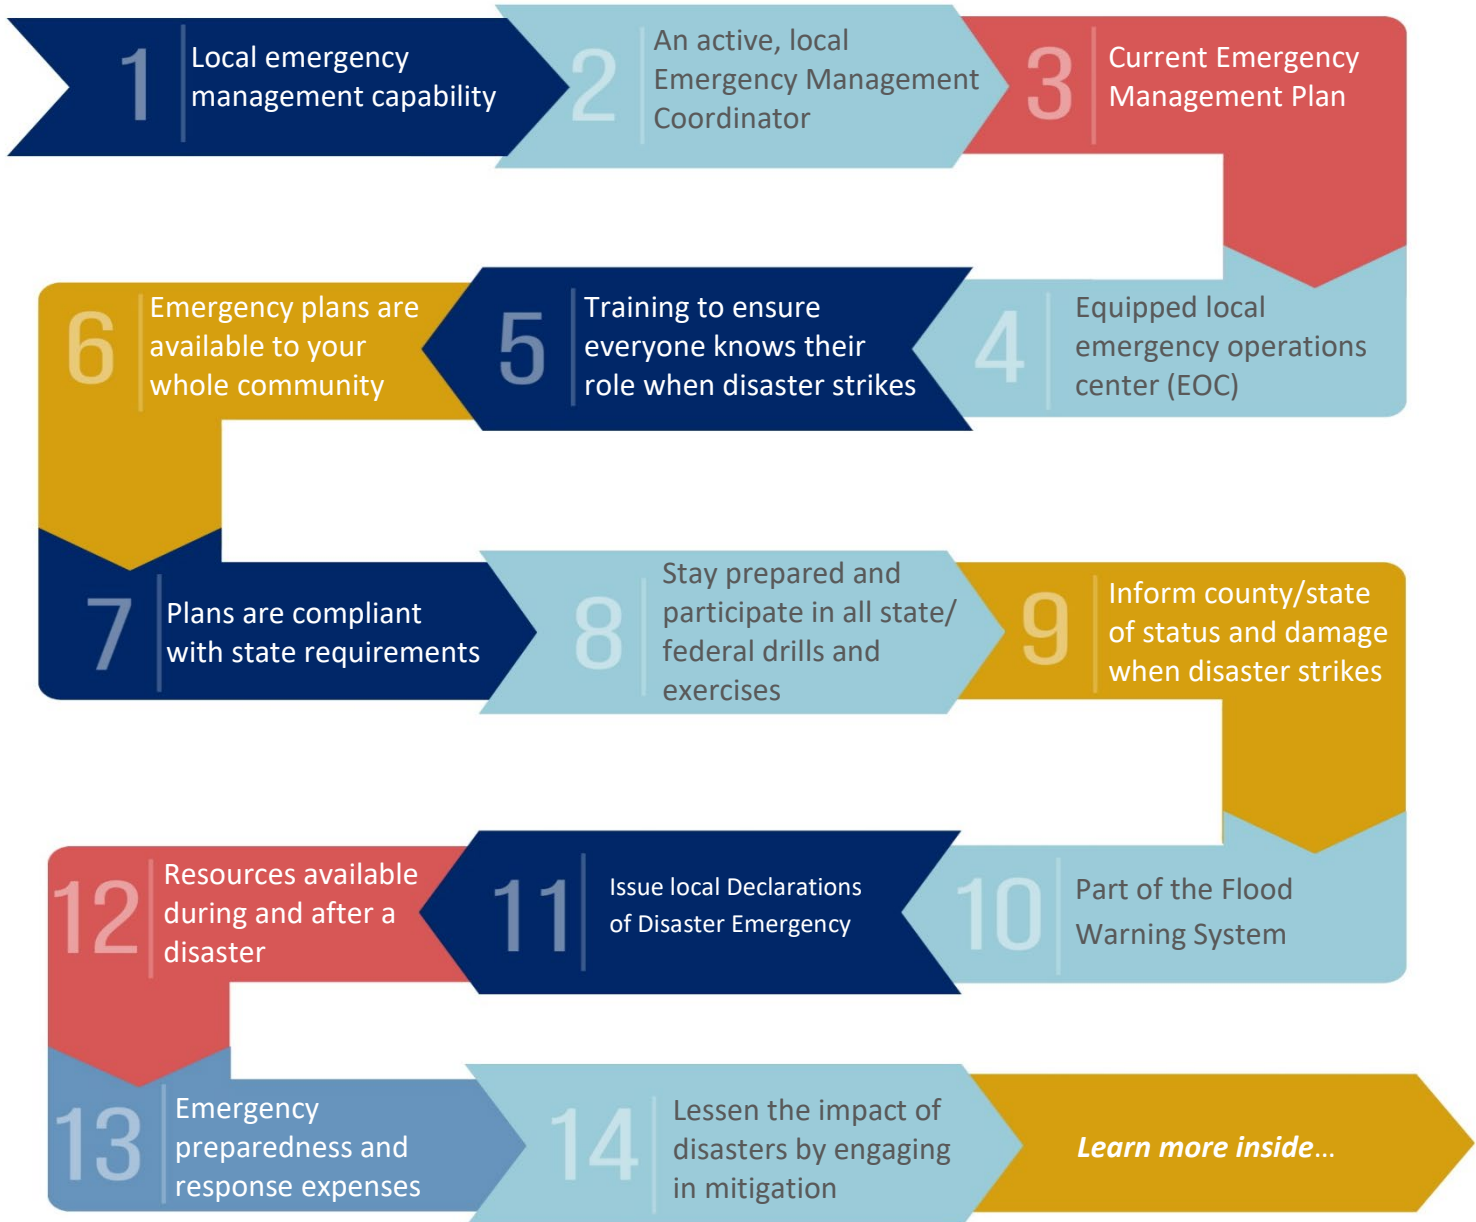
1 Local emergency management capability

2 An active, local Emergency Management Coordinator

3 Current Emergency Management Plan

4 Equipped local emergency operations center (EOC)

5 Training to ensure everyone knows their role when disaster strikes

6 Emergency plans are available to your whole community

7 Plans are compliant with state requirements

8 Stay prepared and participate in all state/ federal drills and exercises

9 Inform county/state of status and damage when disaster strikes

10 Part of the Flood Warning System

11 Issue local Declarations of Disaster Emergency

12 Resources available during and after a disaster

13 Emergency preparedness and response expenses

14 Lessen the impact of disasters by engaging in mitigation

Learn more inside...